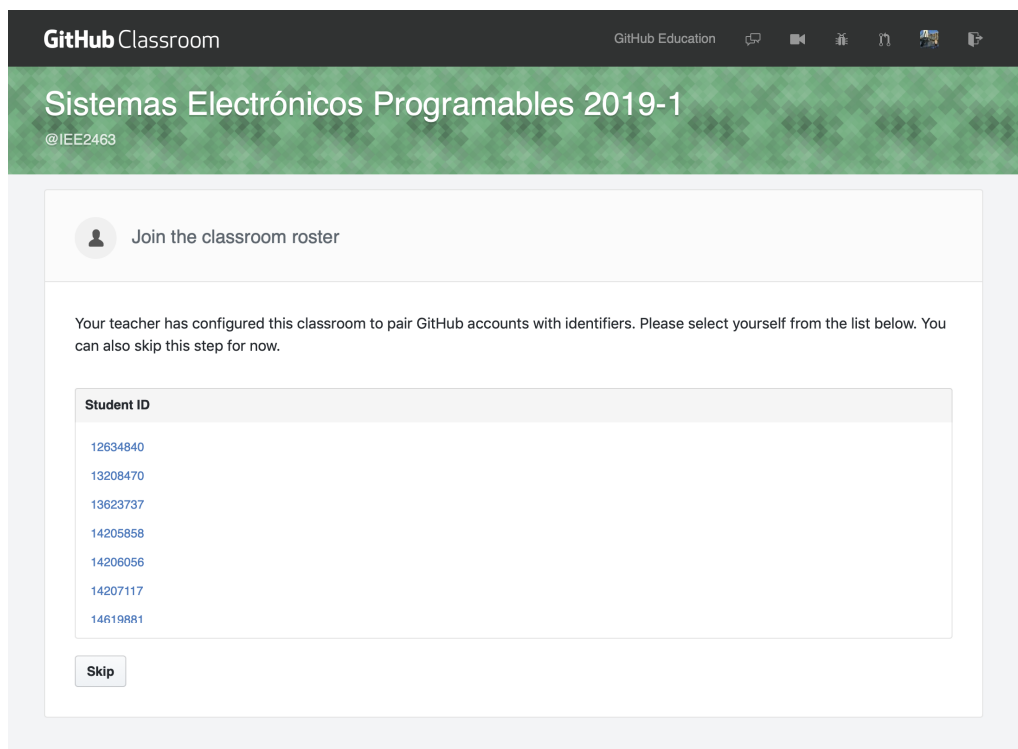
GitHub Classroom

GitHub Education

Sistemas Electrónicos Programables 2019-1

@IEE2463

Join the classroom roster

Your teacher has configured this classroom to pair GitHub accounts with identifiers. Please select yourself from the list below. You can also skip this step for now.

| Student ID |
|---|
| 12634840 |
| 13208470 |
| 13623737 |
| 14205858 |
| 14206056 |
| 14207117 |
| 14619881 |

Skip